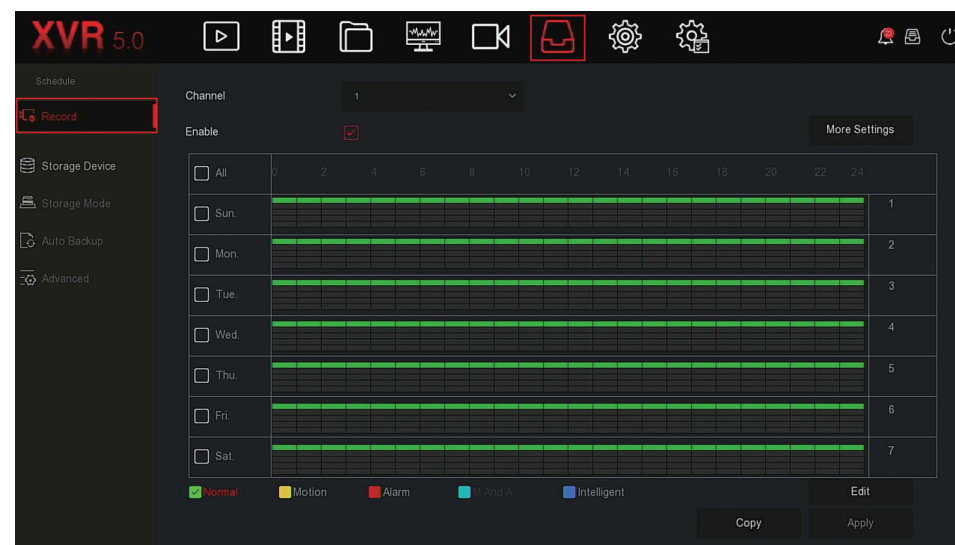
XVR 5.0

Schedule

Record

Storage Device

Storage Mode

Auto Backup

Advanced

Channel 1

Enable

More Settings

| All | 0 2 4 6 8 10 12 14 16 18 20 22 24 | |
|---|---|---|
| Sun. | | 1 |
| Mon. | | 2 |
| Tue. | | 3 |
| Wed. | | 4 |
| Thu. | | 5 |
| Fri. | | 6 |
| Sat. | | 7 |

Normal Motion Alarm M And A Intelligent

Edit

Copy Apply